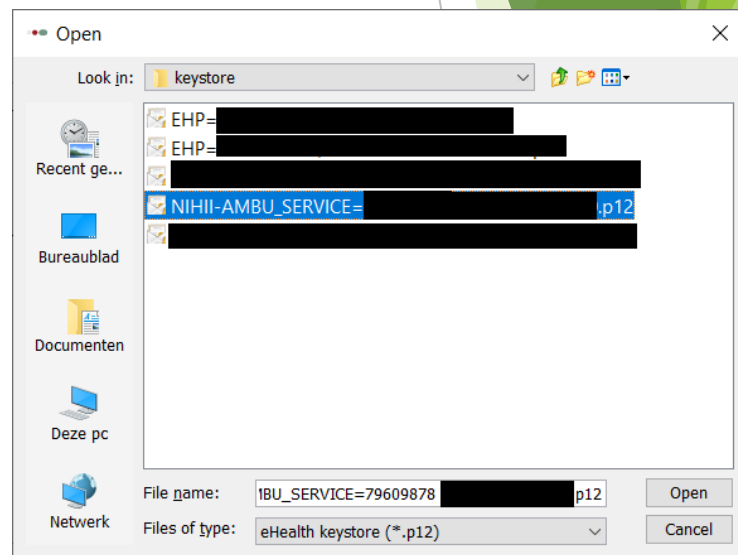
Open

Look in: keystore

Recent ge...

Bureaublad

Documenten

Deze pc

Netwerk

EHP=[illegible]
EHP=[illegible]
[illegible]
NIHII-AMBU_SERVICE=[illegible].p12
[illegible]

File name: 1BU_SERVICE=79609878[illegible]p12

Files of type: eHealth keystore (*.p12)

Open

Cancel